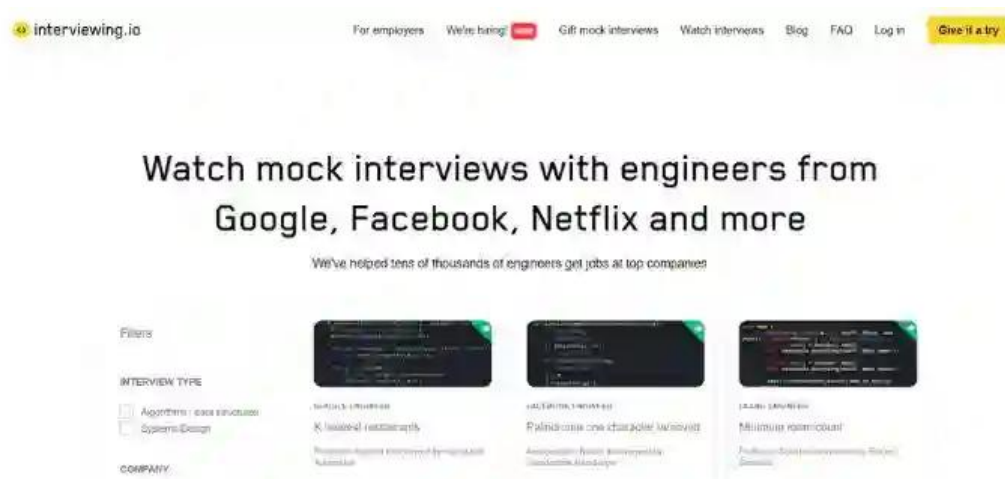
interviewing.io

For employers We're hiring! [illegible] Gift mock interviews Watch interviews Blog FAQ Log in Give it a try

Watch mock interviews with engineers from Google, Facebook, Netflix and more

We've helped tens of thousands of engineers get jobs at top companies

Filters

INTERVIEW TYPE

Algorithms / data structures

Systems Design

COMPANY

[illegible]

K closest restaurants

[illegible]

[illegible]

Palindrome one character removed

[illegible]

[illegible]

Minimum room count

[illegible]